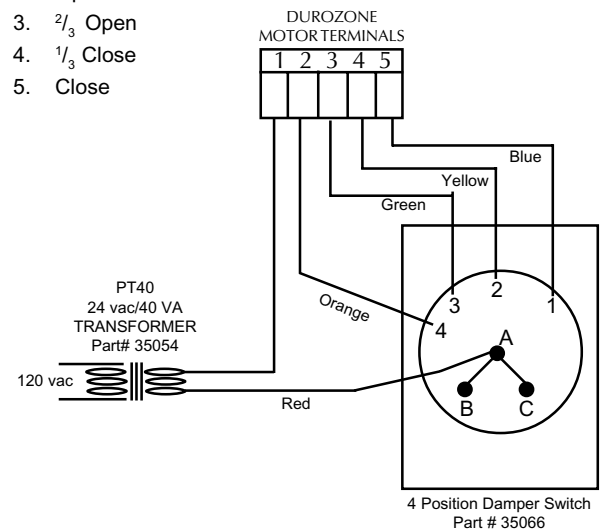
3. $^2/_3$ Open
4. $^1/_3$ Close
5. Close

DUROZONE MOTOR TERMINALS

1 2 3 4 5

Blue

Yellow

Green

PT40
24 vac/40 VA
TRANSFORMER
Part# 35054

Orange

3 2 1

4

A

120 vac

Red

B C

4 Position Damper Switch
Part # 35066